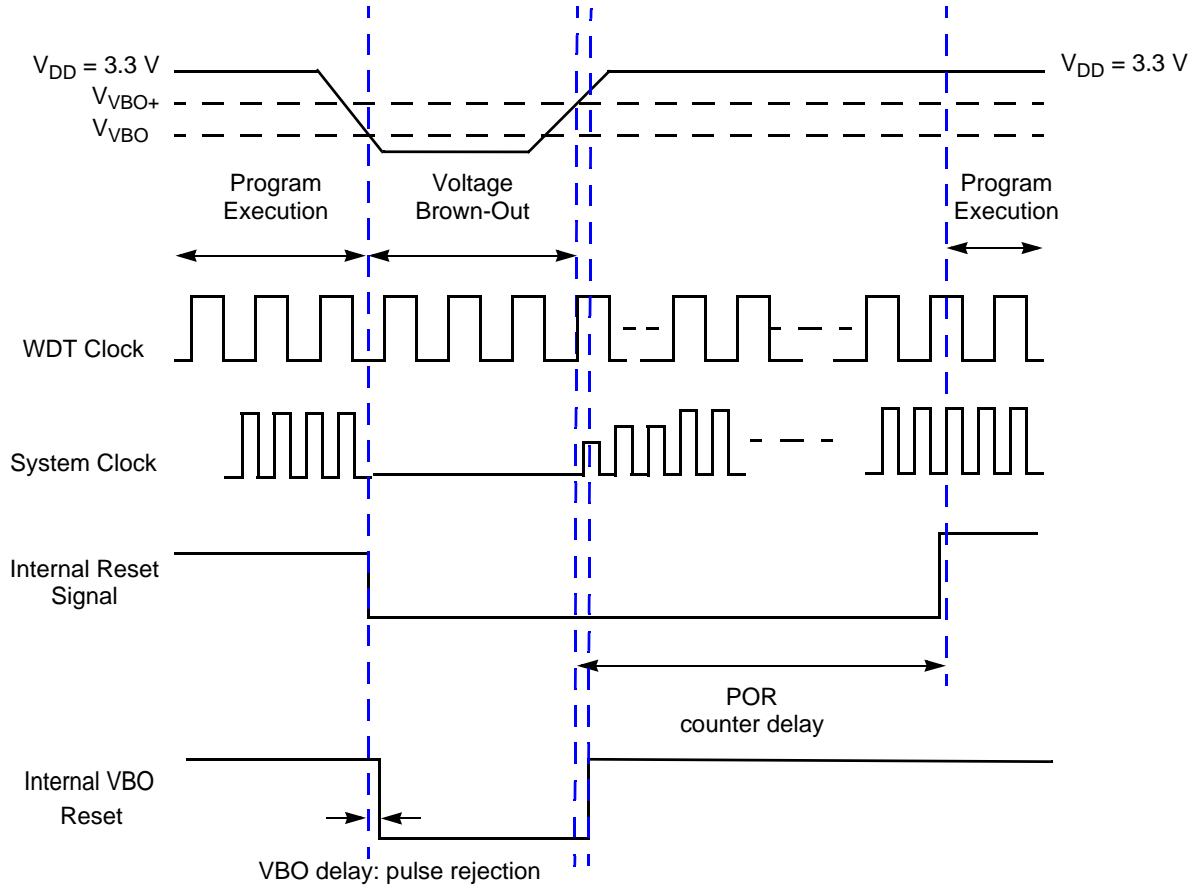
$V_{DD}$ = 3.3 V
$V_{VBO+}$
$V_{VBO}$
$V_{DD}$ = 3.3 V

Program Execution
Voltage Brown-Out
Program Execution

WDT Clock

System Clock

Internal Reset Signal

POR counter delay

Internal VBO Reset

VBO delay: pulse rejection